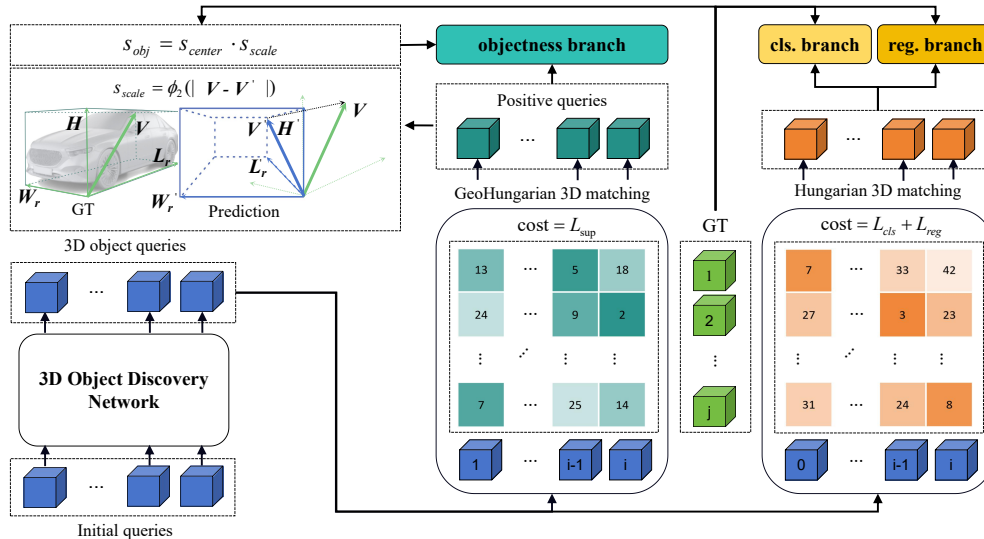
$s_{obj} = s_{center} \cdot s_{scale}$

objectness branch

cls. branch

reg. branch

$s_{scale} = \phi_2(| V - V' |)$

$H$ $V$ $L_r$ $W_r$ GT

$V'$ $H'$ $L_r'$ $W_r'$ Prediction $V$

Positive queries

...

GeoHungarian 3D matching

...

Hungarian 3D matching

3D object queries

...

cost $= L_{sup}$

| 13 | ... | 5 | 18 |
|---|---|---|---|
| 24 | | 9 | 2 |
| ⋮ | ⋰ | ⋮ | ⋮ |
| 7 | ... | 25 | 14 |

1 ... i-1 i

GT

1
2
⋮
j

cost $= L_{cls} + L_{reg}$

| 7 | ... | 33 | 42 |
|---|---|---|---|
| 27 | | 3 | 23 |
| ⋮ | ⋰ | ⋮ | ⋮ |
| 31 | ... | 24 | 8 |

0 ... i-1 i

3D Object Discovery Network

...

Initial queries